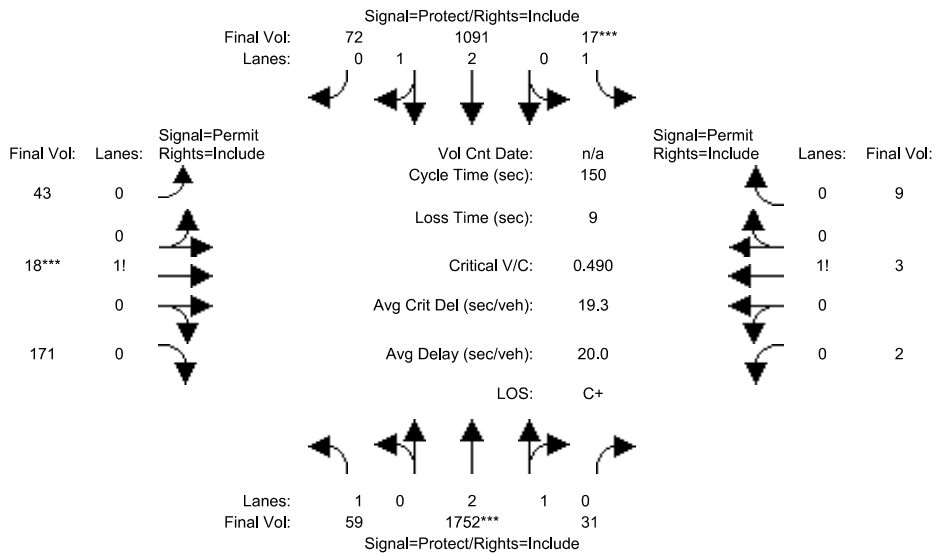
Signal=Protect/Rights=Include

Final Vol: 72 1091 17***

Lanes: 0 1 2 0 1

Final Vol: Lanes: Signal=Permit Rights=Include

43 0

0

18*** 1!

0

171 0

Vol Cnt Date: n/a

Cycle Time (sec): 150

Loss Time (sec): 9

Critical V/C: 0.490

Avg Crit Del (sec/veh): 19.3

Avg Delay (sec/veh): 20.0

LOS: C+

Signal=Permit Rights=Include Lanes: Final Vol:

0 9

0

1! 3

0

0 2

Lanes: 1 0 2 1 0

Final Vol: 59 1752*** 31

Signal=Protect/Rights=Include